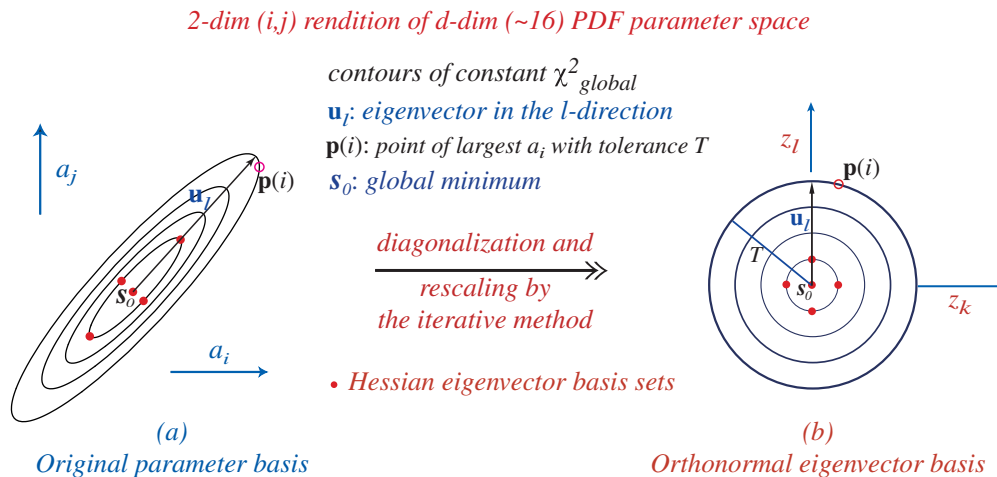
2-dim (i,j) rendition of d-dim (~16) PDF parameter space

contours of constant $\chi^2_{global}$

$\mathbf{u}_l$: eigenvector in the l-direction

$\mathbf{p}(i)$: point of largest $a_i$ with tolerance T

$\mathbf{s}_0$: global minimum

$a_j$

$\mathbf{u}_l$

$\mathbf{p}(i)$

$\mathbf{s}_0$

$a_i$

diagonalization and

rescaling by

the iterative method

• Hessian eigenvector basis sets

$z_l$

$\mathbf{p}(i)$

$\mathbf{u}_l$

T

$\mathbf{s}_0$

$z_k$

(a)
Original parameter basis

(b)
Orthonormal eigenvector basis